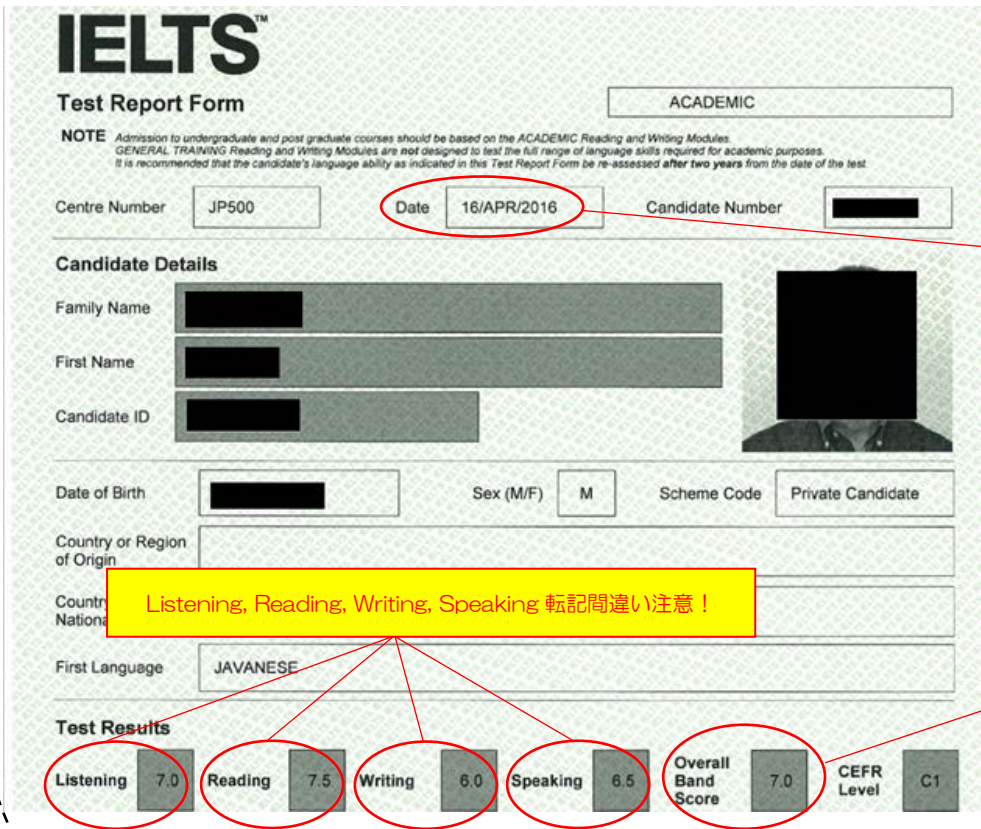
IELTS™

Test Report Form

ACADEMIC

NOTE Admission to undergraduate and post graduate courses should be based on the ACADEMIC Reading and Writing Modules. GENERAL TRAINING Reading and Writing Modules are not designed to test the full range of language skills required for academic purposes. It is recommended that the candidate's language ability as indicated in this Test Report Form be re-assessed after two years from the date of the test.

Centre Number JP500 Date 16/APR/2016 Candidate Number

Candidate Details

Family Name

First Name

Candidate ID

Date of Birth Sex (M/F) M Scheme Code Private Candidate

Country or Region of Origin

Country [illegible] Nationa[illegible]

Listening, Reading, Writing, Speaking 転記間違い注意！

First Language JAVANESE

Test Results

Listening 7.0 Reading 7.5 Writing 6.0 Speaking 6.5 Overall Band Score 7.0 CEFR Level C1